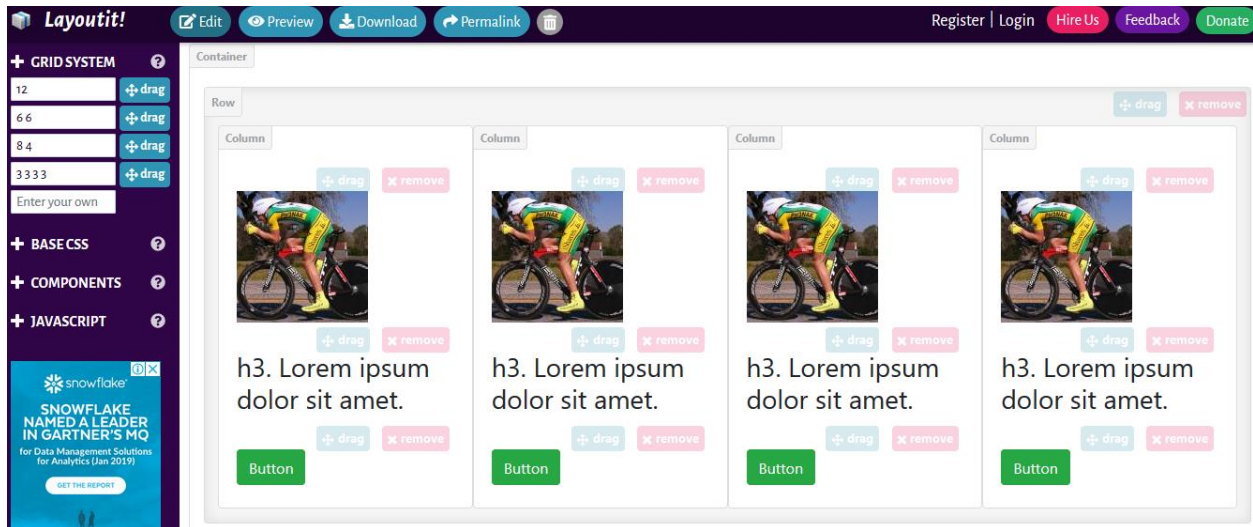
Layoutit!

Edit Preview Download Permalink

Register | Login Hire Us Feedback Donate

+ GRID SYSTEM ?

12 drag
6 6 drag
8 4 drag
3 3 3 3 drag
Enter your own

+ BASE CSS ?

+ COMPONENTS ?

+ JAVASCRIPT ?

snowflake

SNOWFLAKE NAMED A LEADER IN GARTNER'S MQ

for Data Management Solutions for Analytics (Jan 2019)

GET THE REPORT

Container

Row drag remove

Column drag remove

drag remove

h3. Lorem ipsum dolor sit amet.

drag remove

Button

Column drag remove

drag remove

h3. Lorem ipsum dolor sit amet.

drag remove

Button

Column drag remove

drag remove

h3. Lorem ipsum dolor sit amet.

drag remove

Button

Column drag remove

drag remove

h3. Lorem ipsum dolor sit amet.

drag remove

Button